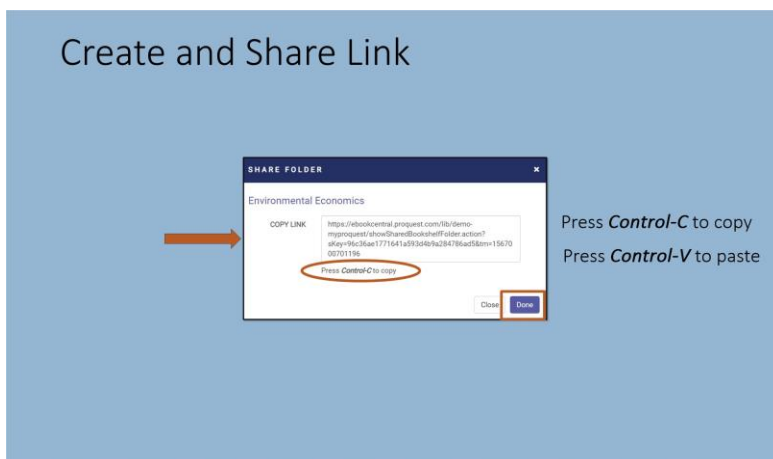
Create and Share Link

SHARE FOLDER

×

Environmental Economics

COPY LINK

https://ebookcentral.proquest.com/lib/demo-myproquest/showSharedBookshelfFolder.action?sKey=96c36ae1771641a593d4b9a284786ad5&tm=1567000701196

Press *Control-C* to copy

Close

Done

Press ***Control-C*** to copy

Press ***Control-V*** to paste